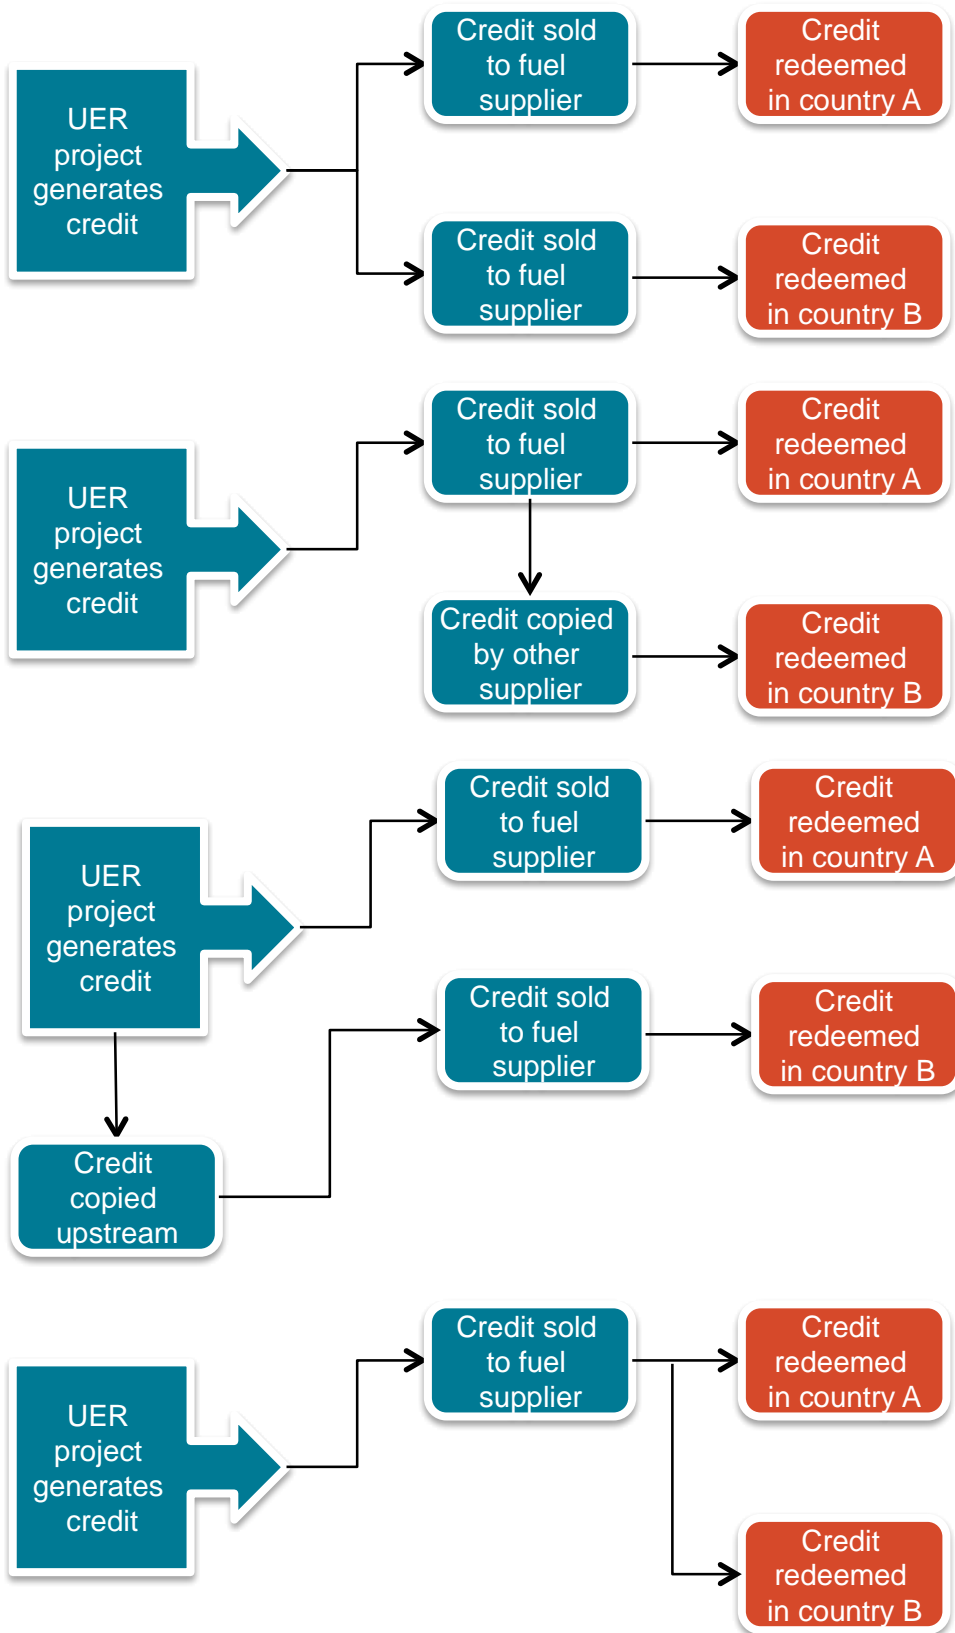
UER project generates credit

Credit sold to fuel supplier

Credit redeemed in country A

Credit sold to fuel supplier

Credit redeemed in country B

UER project generates credit

Credit sold to fuel supplier

Credit redeemed in country A

Credit copied by other supplier

Credit redeemed in country B

UER project generates credit

Credit sold to fuel supplier

Credit redeemed in country A

Credit sold to fuel supplier

Credit redeemed in country B

Credit copied upstream

UER project generates credit

Credit sold to fuel supplier

Credit redeemed in country A

Credit redeemed in country B